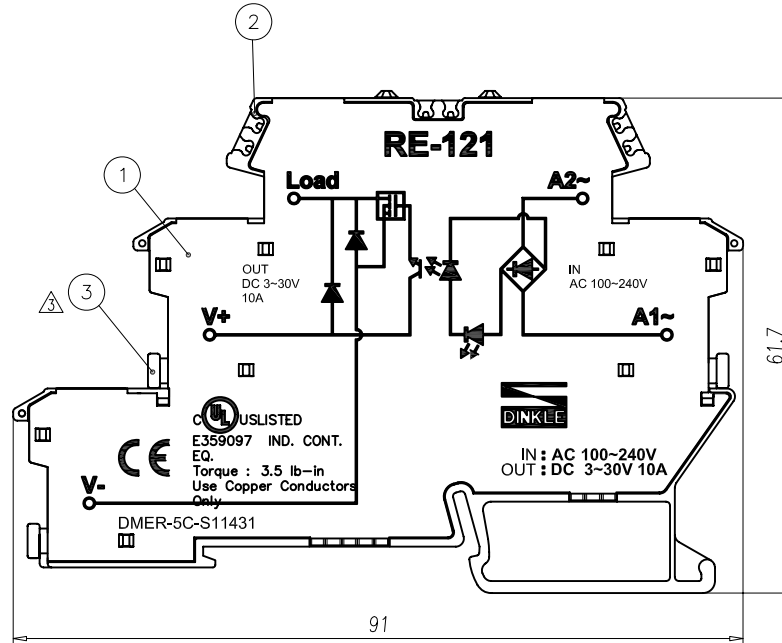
2

RE-121

1

Load

A2~

OUT
DC 3~30V
10A

IN
AC 100~240V

3

V+

A1~

61.7

DINKLE

C UL US LISTED
E359097 IND. CONT. EQ.
Torque : 3.5 lb-in
Use Copper Conductors Only

CE

IN : AC 100~240V
OUT : DC 3~30V 10A

V-

DMER-5C-S11431

91